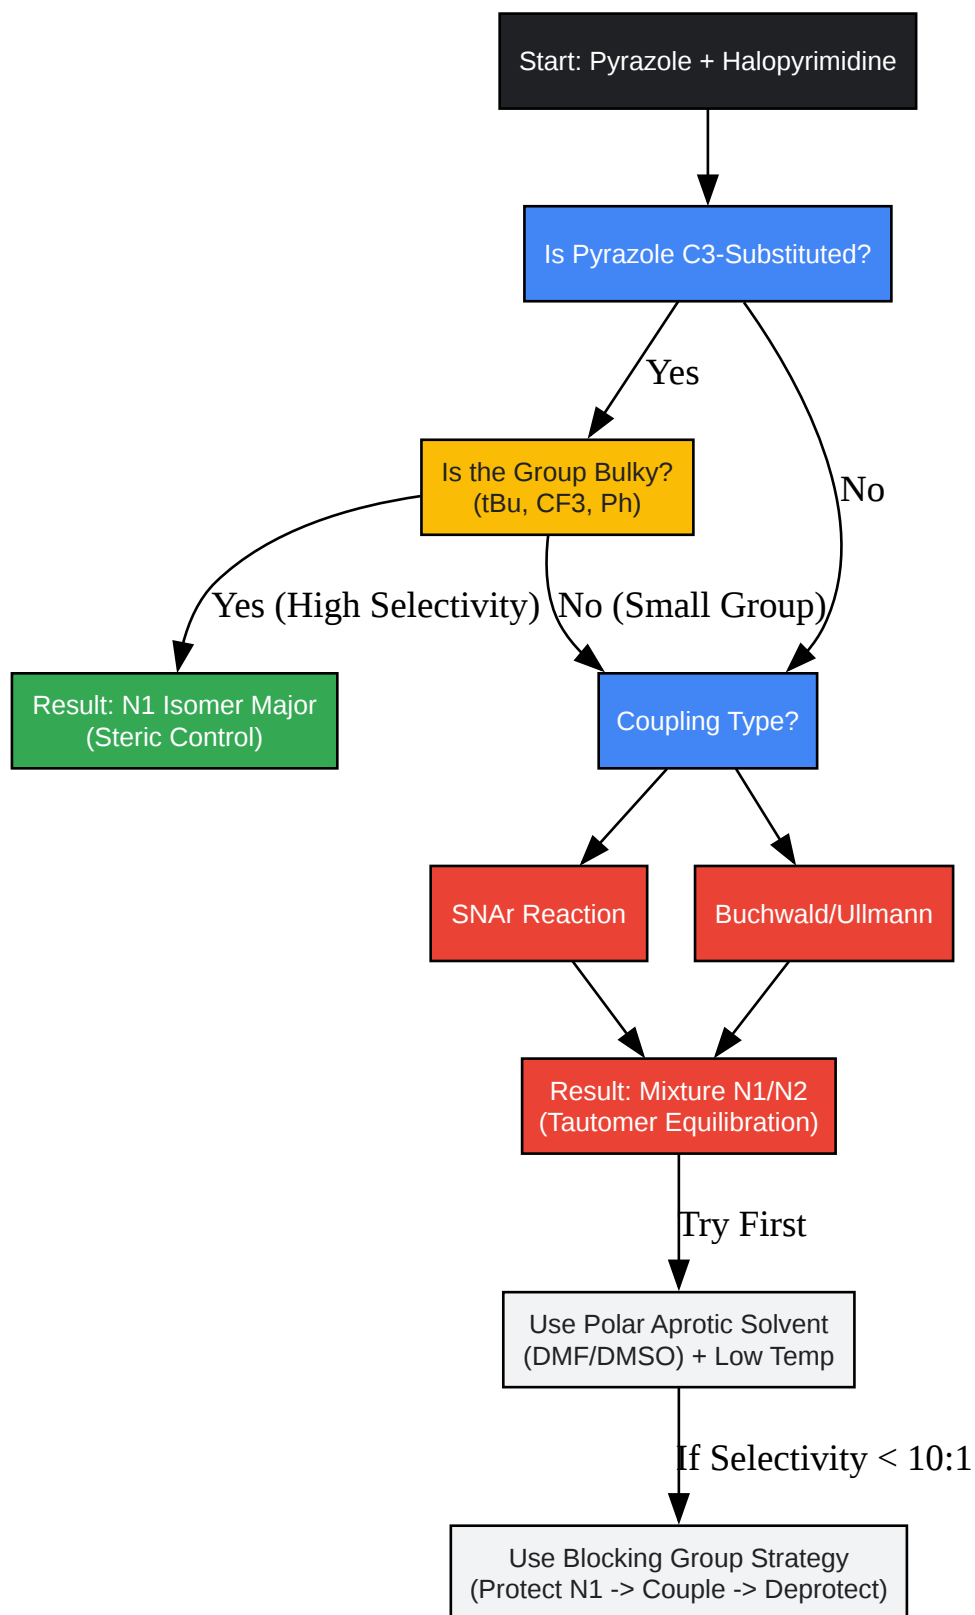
Start: Pyrazole + Halopyrimidine

Is Pyrazole C3-Substituted?

Yes

No

Is the Group Bulky?
(tBu, CF3, Ph)

Yes (High Selectivity)

No (Small Group)

Result: N1 Isomer Major
(Steric Control)

Coupling Type?

SNAr Reaction

Buchwald/Ullmann

Result: Mixture N1/N2
(Tautomer Equilibration)

Try First

Use Polar Aprotic Solvent
(DMF/DMSO) + Low Temp

If Selectivity < 10:1

Use Blocking Group Strategy
(Protect N1 -> Couple -> Deprotect)